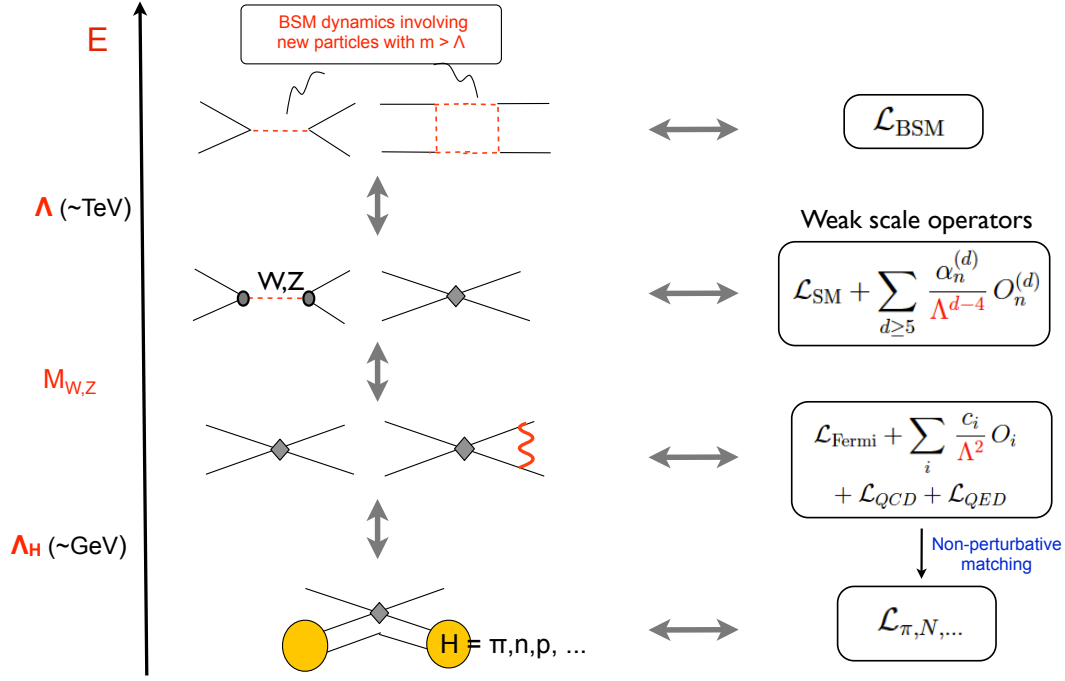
E

BSM dynamics involving new particles with m > Λ

$\mathcal{L}_{\text{BSM}}$

Λ (~TeV)

Weak scale operators

W,Z

$\mathcal{L}_{\text{SM}} + \sum_{d \geq 5} \frac{\alpha_n^{(d)}}{\Lambda^{d-4}} O_n^{(d)}$

$M_{W,Z}$

$\mathcal{L}_{\text{Fermi}} + \sum_i \frac{c_i}{\Lambda^2} O_i + \mathcal{L}_{QCD} + \mathcal{L}_{QED}$

$\Lambda_H$ (~GeV)

Non-perturbative matching

H = π,n,p, ...

$\mathcal{L}_{\pi,N,...}$